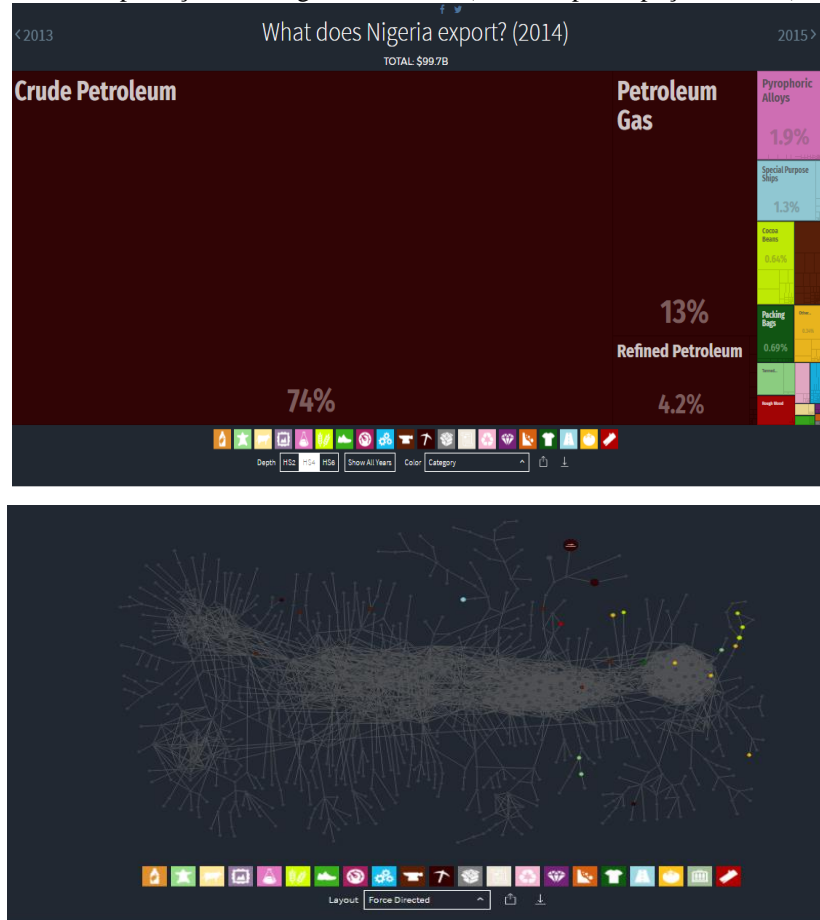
‹2013

What does Nigeria export? (2014)

2015›

TOTAL: $99.7B

Crude Petroleum

74%

Petroleum Gas

13%

Refined Petroleum

4.2%

Pyrophoric Alloys

1.9%

Special Purpose Ships

1.3%

Cocoa Beans

0.84%

Packing Bags

0.69%

Other...

Sesa...

Rough Wood

Depth HS2 HS4 HS6 Show All Years Color Category

Layout Force Directed